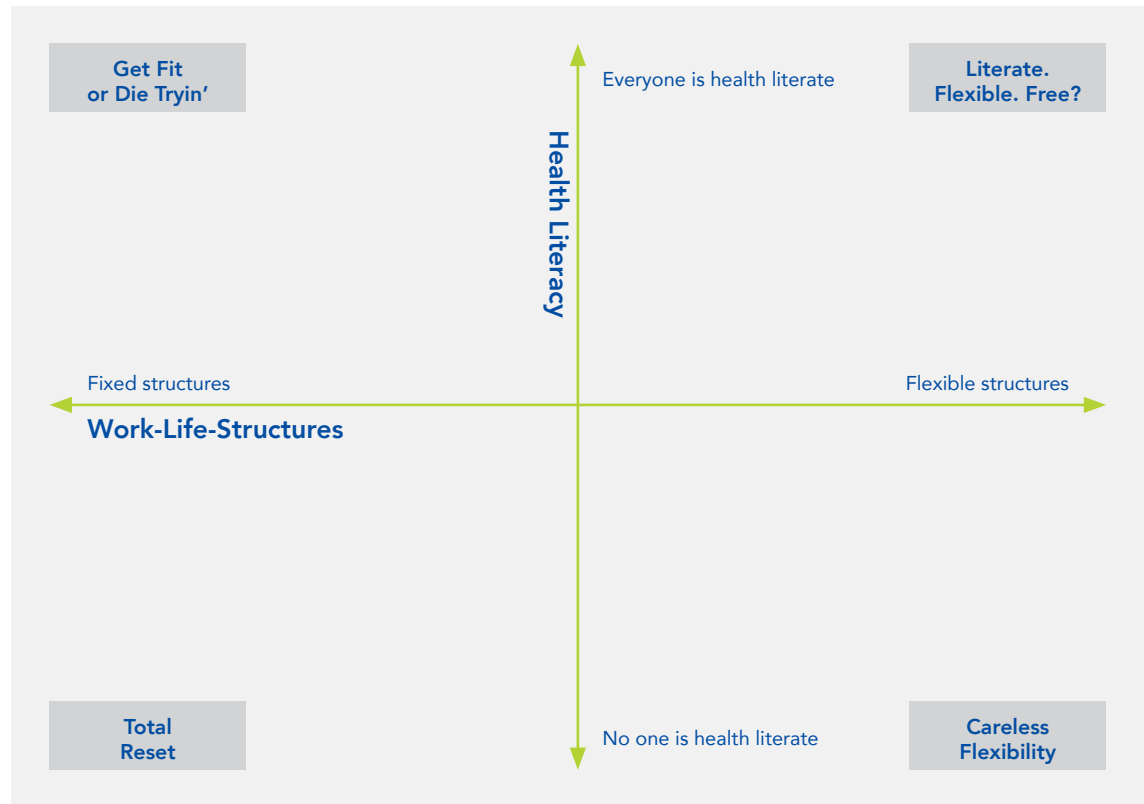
Get Fit or Die Tryin’

Everyone is health literate

Literate. Flexible. Free?

Health Literacy

Fixed structures

Flexible structures

Work-Life-Structures

Total Reset

No one is health literate

Careless Flexibility